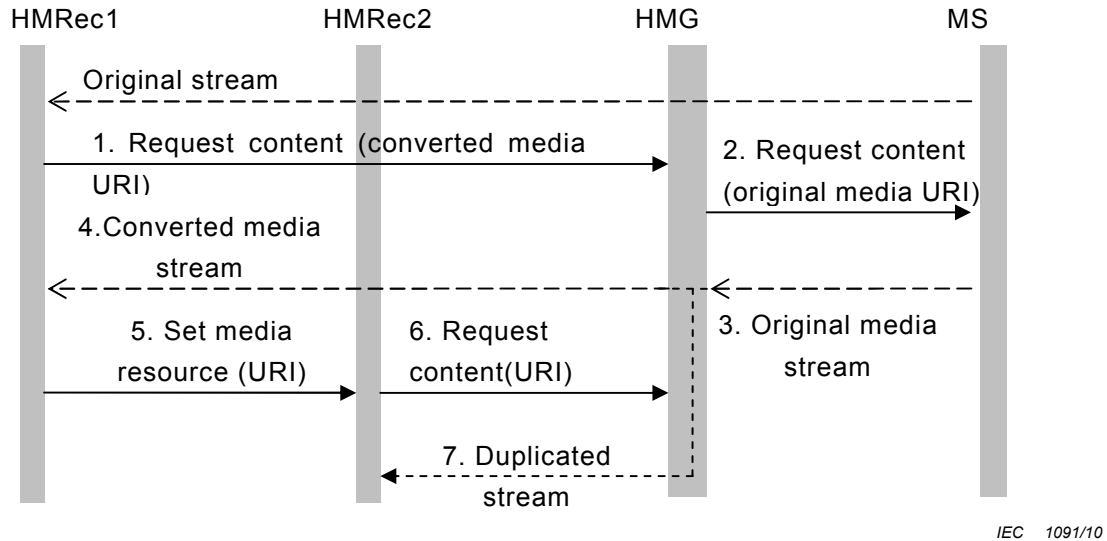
HMRec1 HMRec2 HMG MS

Original stream

1. Request content (converted media URI)

2. Request content (original media URI)

4.Converted media stream

3. Original media stream

5. Set media resource (URI)

6. Request content(URI)

7. Duplicated stream

IEC 1091/10